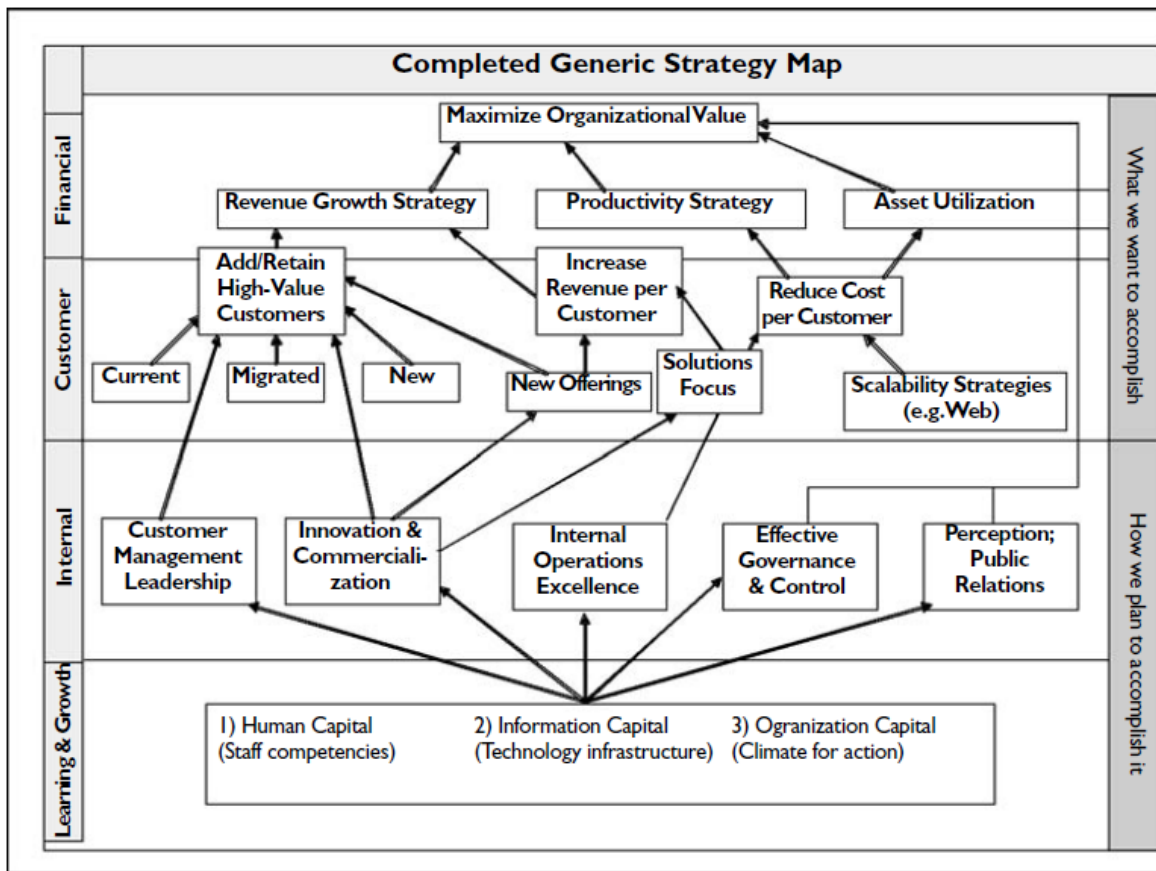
Completed Generic Strategy Map

Financial

Maximize Organizational Value

Revenue Growth Strategy

Productivity Strategy

Asset Utilization

What we want to accomplish

Customer

Add/Retain High-Value Customers

Increase Revenue per Customer

Reduce Cost per Customer

Current

Migrated

New

New Offerings

Solutions Focus

Scalability Strategies (e.g. Web)

Internal

Customer Management Leadership

Innovation & Commercialization

Internal Operations Excellence

Effective Governance & Control

Perception; Public Relations

How we plan to accomplish it

Learning & Growth

1) Human Capital (Staff competencies)

2) Information Capital (Technology infrastructure)

3) Ogranization Capital (Climate for action)